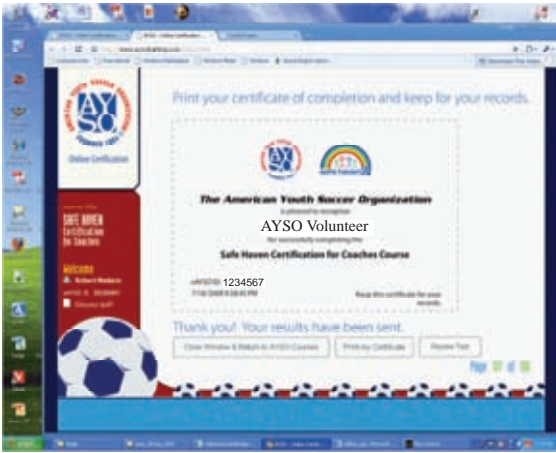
AYSO

Online Certification

SAFE HAVEN Certification for Coaches

Welcome

Print your certificate of completion and keep for your records.

AYSO

The American Youth Soccer Organization

is pleased to recognize

AYSO Volunteer

for successfully completing the

Safe Haven Certification for Coaches Course

eAYSO ID: 1234567

Keep this certificate for your records.

Thank you! Your results have been sent.

Close Window & Return to AYSO Courses

Print my Certificate

Review Test